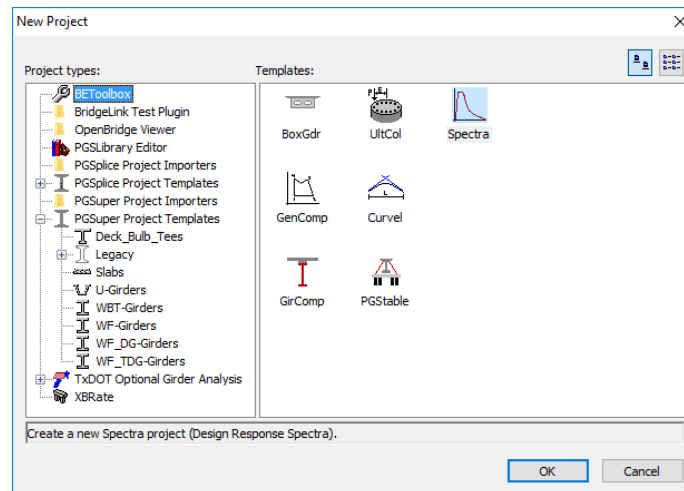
New Project

Project types:

BEToolbox
BridgeLink Test Plugin
OpenBridge Viewer
PGSLibrary Editor
PGSplice Project Importers
PGSplice Project Templates
PGSuper Project Importers
PGSuper Project Templates
Deck_Bulb_Tees
Legacy
Slabs
U-Girders
WBT-Girders
WF-Girders
WF_DG-Girders
WF_TDG-Girders
TxDOT Optional Girder Analysis
XBRate

Templates:

BoxGdr
UltCol
Spectra
GenComp
Curvel
GirComp
PGStable

Create a new Spectra project (Design Response Spectra).

OK
Cancel